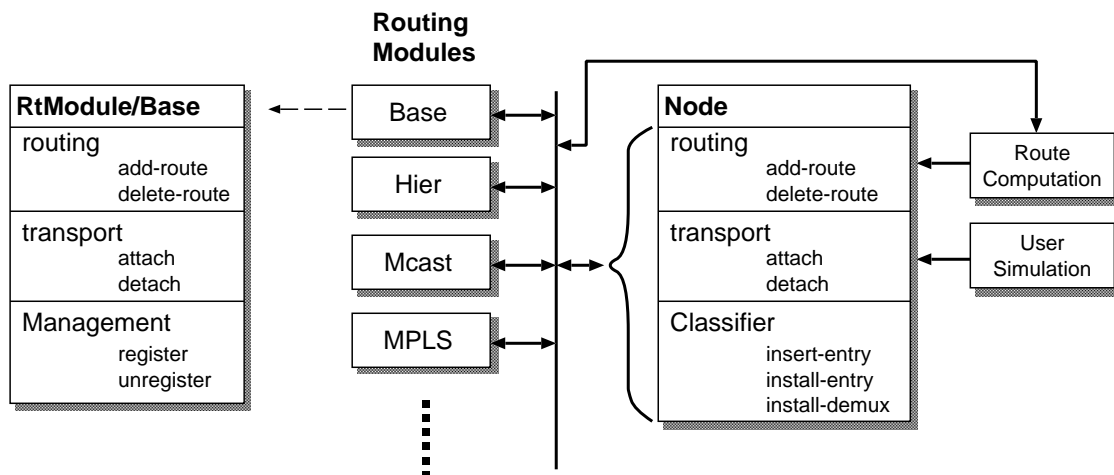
Routing Modules

RtModule/Base
routing
add-route
delete-route
transport
attach
detach
Management
register
unregister

Base
Hier
Mcast
MPLS

Node
routing
add-route
delete-route
transport
attach
detach
Classifier
insert-entry
install-entry
install-demux

Route Computation

User Simulation